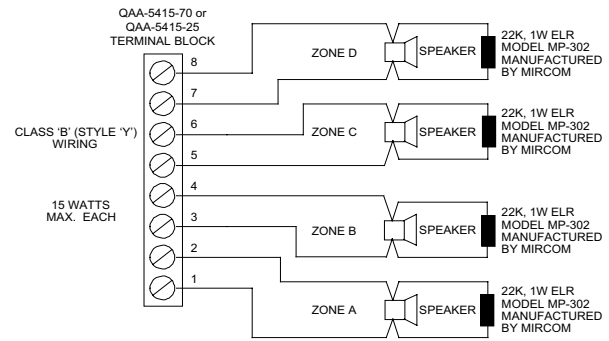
QAA-5415-70 or
QAA-5415-25
TERMINAL BLOCK

CLASS 'B' (STYLE 'Y')
WIRING

15 WATTS
MAX. EACH

8
7
6
5
4
3
2
1

ZONE D
SPEAKER
22K, 1W ELR
MODEL MP-302
MANUFACTURED
BY MIRCOM

ZONE C
SPEAKER
22K, 1W ELR
MODEL MP-302
MANUFACTURED
BY MIRCOM

ZONE B
SPEAKER
22K, 1W ELR
MODEL MP-302
MANUFACTURED
BY MIRCOM

ZONE A
SPEAKER
22K, 1W ELR
MODEL MP-302
MANUFACTURED
BY MIRCOM